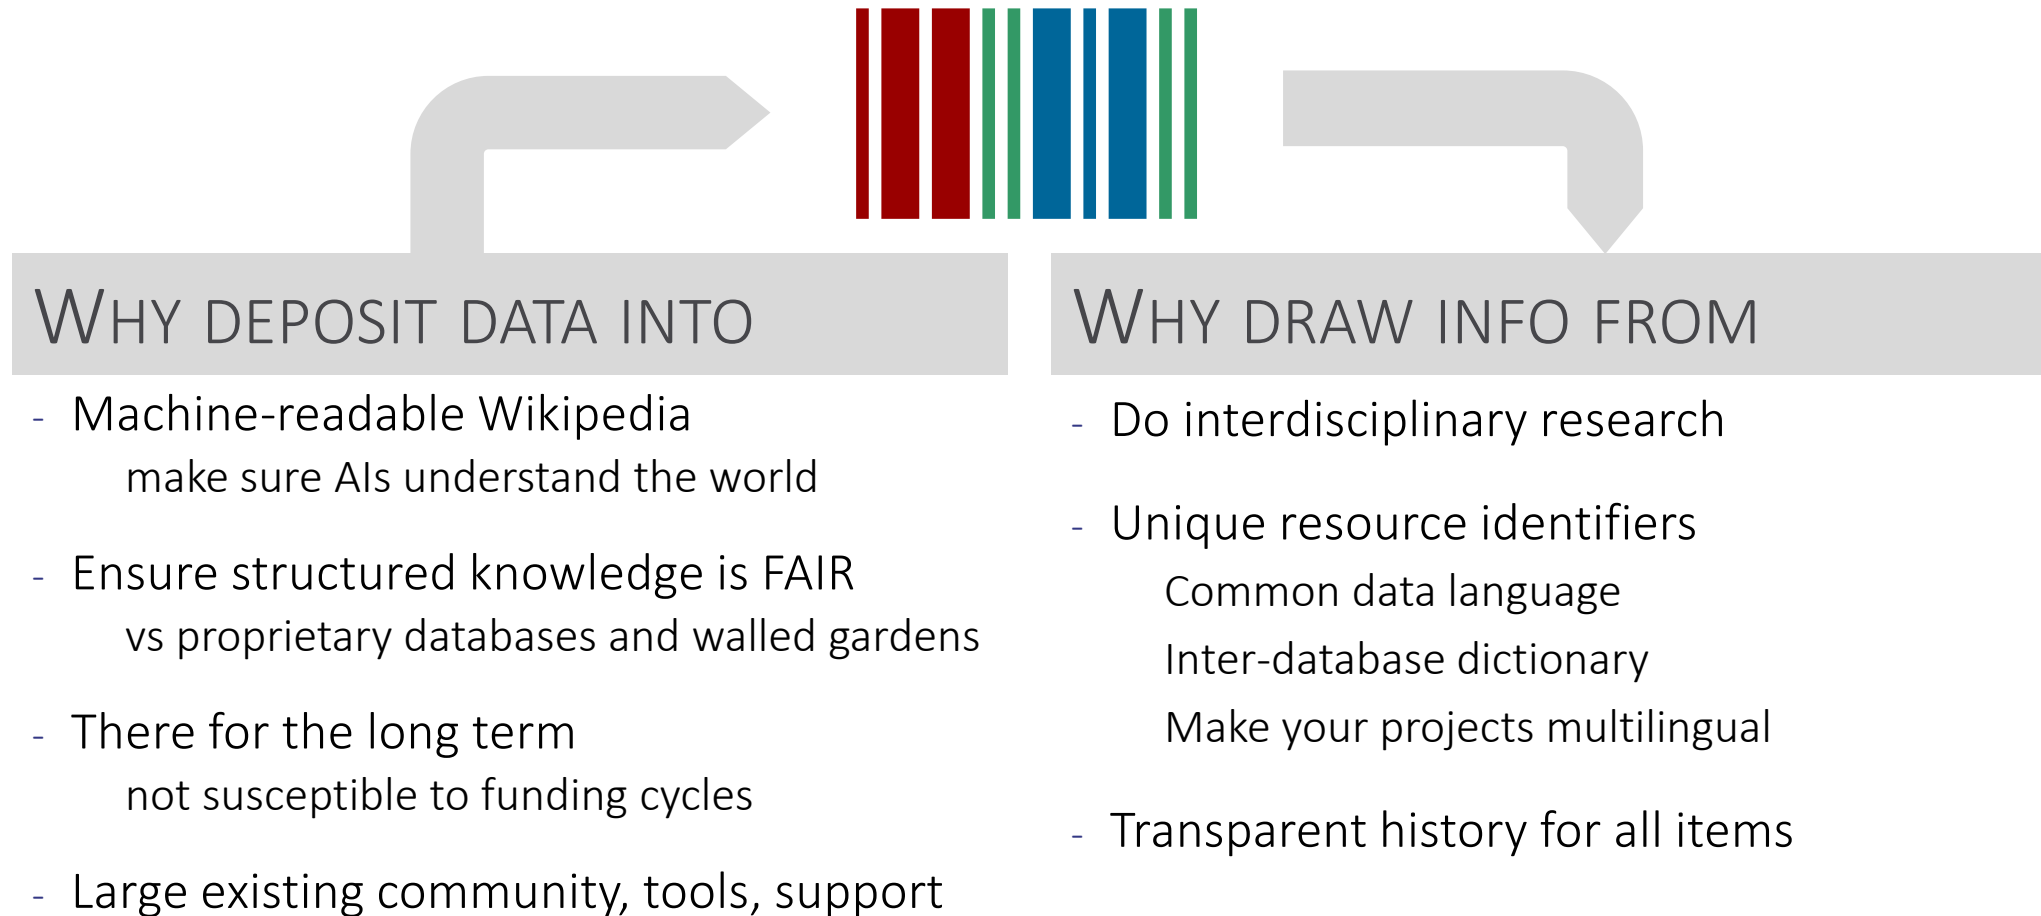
WHY DEPOSIT DATA INTO

- Machine-readable Wikipedia
make sure AIs understand the world

- Ensure structured knowledge is FAIR
vs proprietary databases and walled gardens

- There for the long term
not susceptible to funding cycles

- Large existing community, tools, support

WHY DRAW INFO FROM

- Do interdisciplinary research

- Unique resource identifiers
Common data language
Inter-database dictionary
Make your projects multilingual

- Transparent history for all items